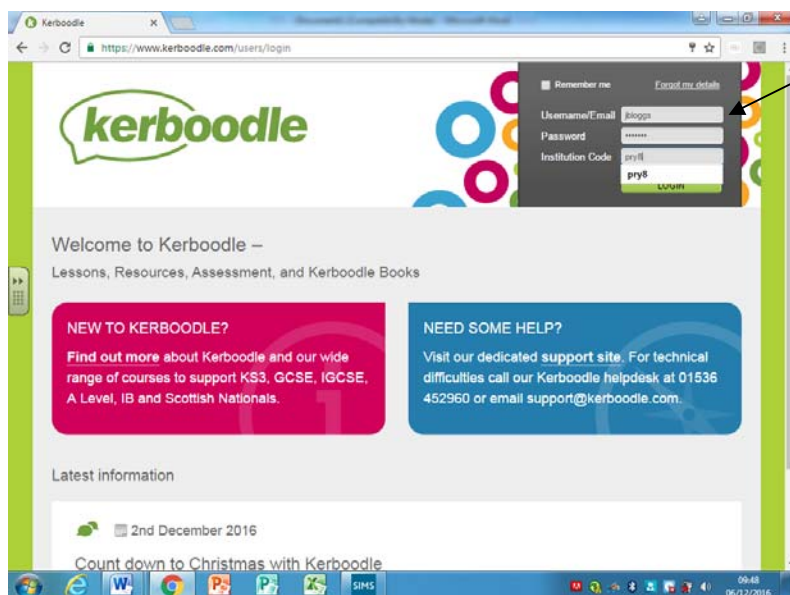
Kerboodle ×

https://www.kerboodle.com/users/login

Remember me Forgot my details

Username/Email jbloggs

Password •••••••

Institution Code pry8

pry8

LOGIN

kerboodle

Welcome to Kerboodle –

Lessons, Resources, Assessment, and Kerboodle Books

NEW TO KERBOODLE?

Find out more about Kerboodle and our wide range of courses to support KS3, GCSE, IGCSE, A Level, IB and Scottish Nationals.

NEED SOME HELP?

Visit our dedicated support site. For technical difficulties call our Kerboodle helpdesk at 01536 452960 or email support@kerboodle.com.

Latest information

2nd December 2016

Count down to Christmas with Kerboodle

SIMS

09:48
06/12/2016